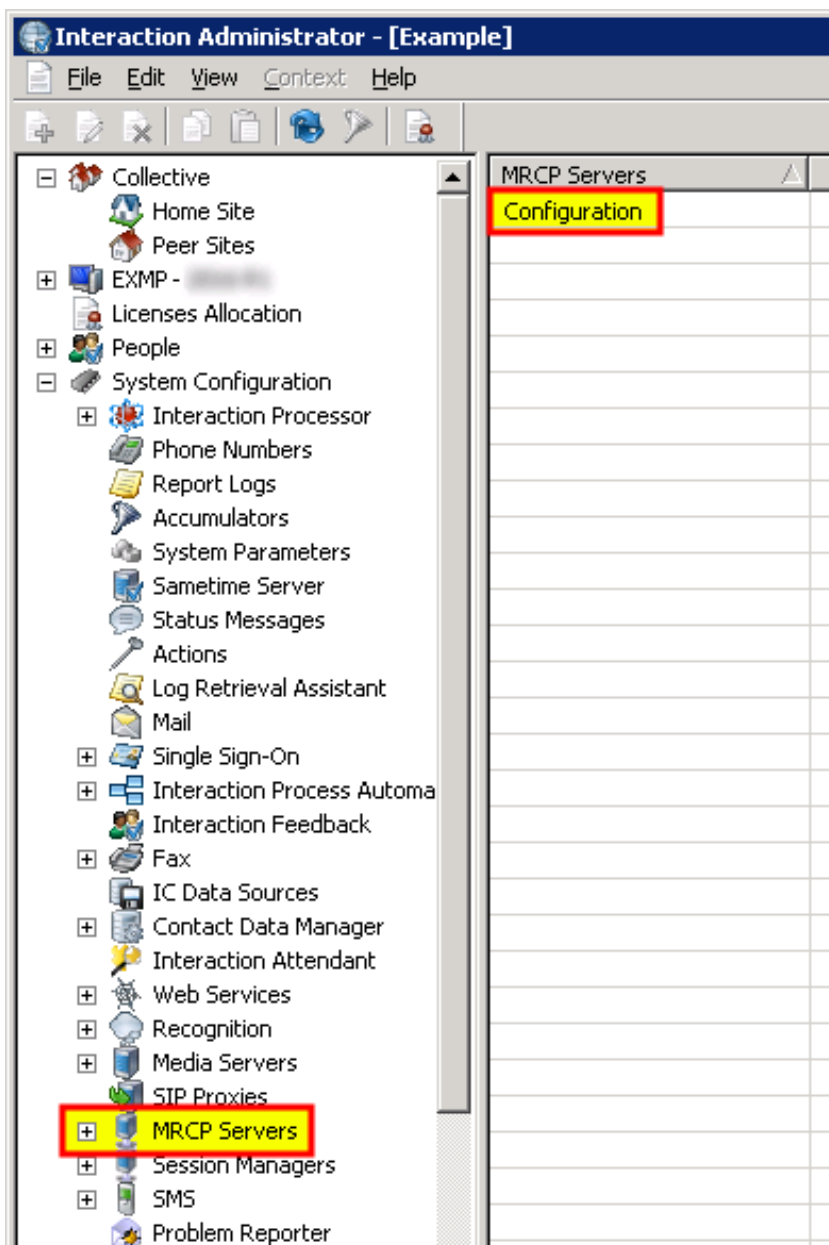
Interaction Administrator - [Example]

File Edit View Context Help

Collective
Home Site
Peer Sites
EXMP - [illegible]
Licenses Allocation
People
System Configuration
Interaction Processor
Phone Numbers
Report Logs
Accumulators
System Parameters
Sametime Server
Status Messages
Actions
Log Retrieval Assistant
Mail
Single Sign-On
Interaction Process Automa
Interaction Feedback
Fax
IC Data Sources
Contact Data Manager
Interaction Attendant
Web Services
Recognition
Media Servers
SIP Proxies
MRCP Servers
Session Managers
SMS
Problem Reporter

MRCP Servers
Configuration